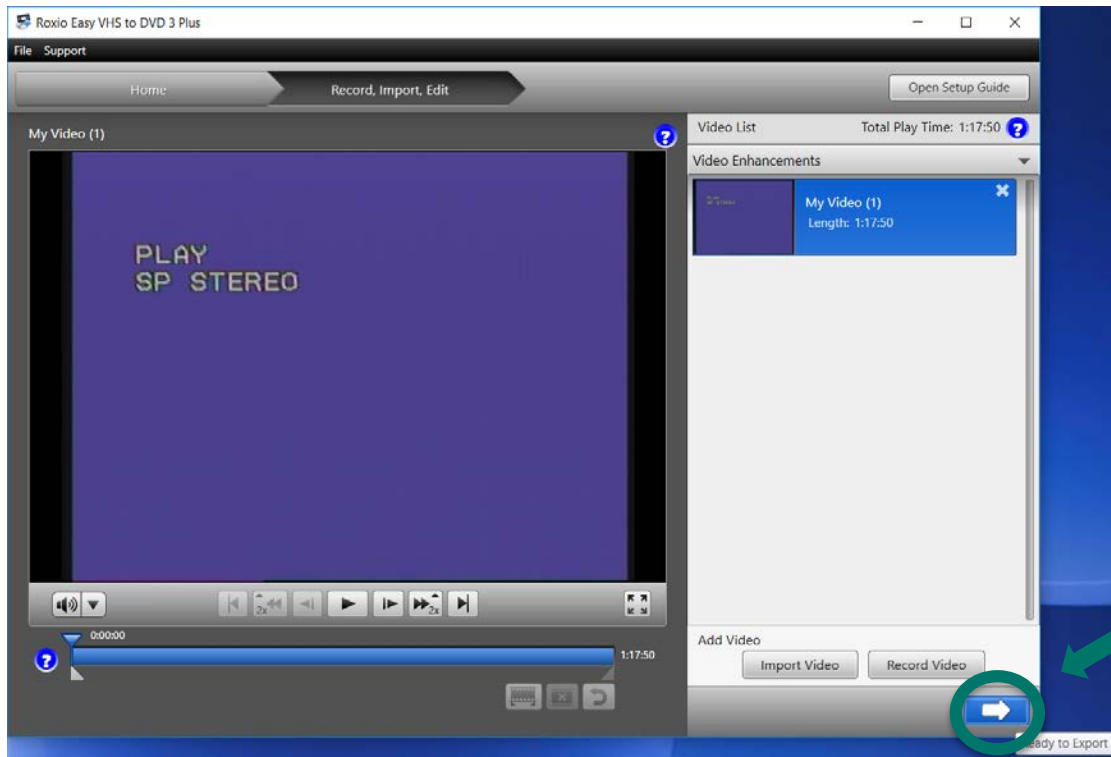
Roxio Easy VHS to DVD 3 Plus

File Support

Home

Record, Import, Edit

Open Setup Guide

My Video (1)

PLAY
SP STEREO

2x

2x

0:00:00

1:17:50

Video List

Total Play Time: 1:17:50

Video Enhancements

My Video (1)
Length: 1:17:50

Add Video

Import Video

Record Video

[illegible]eady to Export